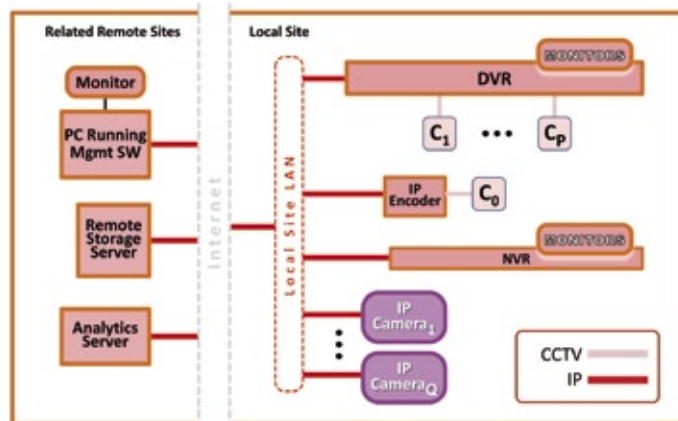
Related Remote Sites

Monitor

PC Running Mgmt SW

Remote Storage Server

Analytics Server

Internet

Local Site

Local Site LAN

MONITORS

DVR

$C_1$ • • • $C_P$

IP Encoder

$C_0$

MONITORS

NVR

IP $Camera_1$

IP $Camera_Q$

CCTV

IP